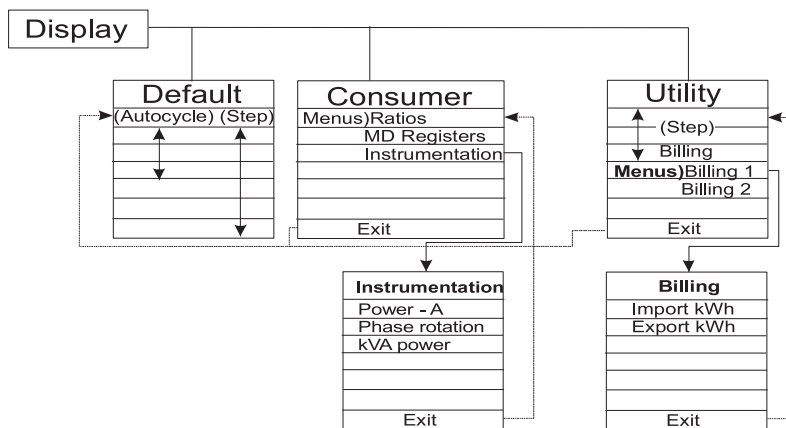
Display

Default
(Autocycle) (Step)

Consumer
Menus) Ratios
MD Registers
Instrumentation
Exit

Utility
(Step)
Billing
Menus) Billing 1
Billing 2
Exit

Instrumentation
Power - A
Phase rotation
kVA power
Exit

Billing
Import kWh
Export kWh
Exit